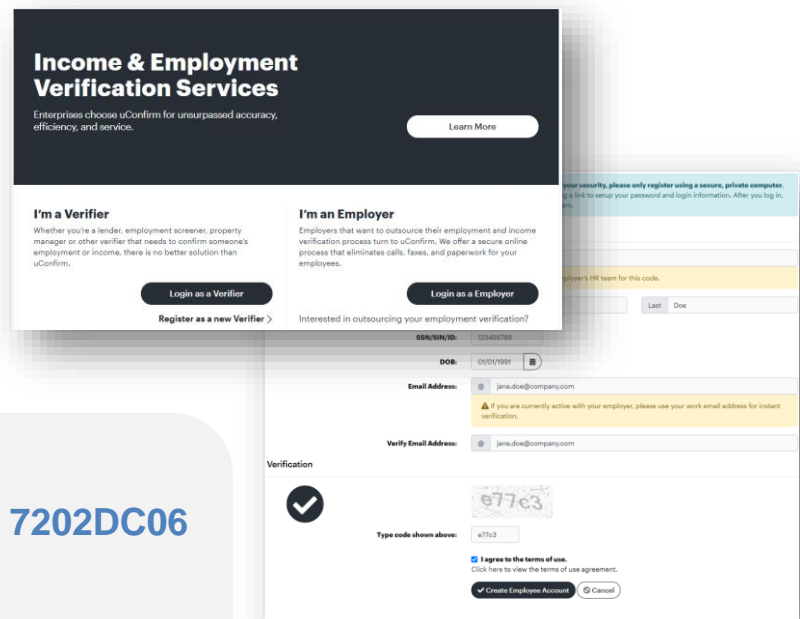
Income & Employment Verification Services

Enterprises choose uConfirm for unsurpassed accuracy, efficiency, and service.

Learn More

I'm a Verifier

Whether you're a lender, employment screener, property manager or other verifier that needs to confirm someone's employment or income, there is no better solution than uConfirm.

Login as a Verifier

Register as a new Verifier >

I'm an Employer

Employers that want to outsource their employment and income verification process turn to uConfirm. We offer a secure online process that eliminates calls, faxes, and paperwork for your employees.

Login as a Employer

Interested in outsourcing your employment verification?

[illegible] your security, please only register using a secure, private computer. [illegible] a link to setup your password and login information. After you log in, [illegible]

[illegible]ployer's HR team for this code.

Last Doe

SSN/SIN/ID: 123456789

DOB: 01/01/1991

Email Address: jane.doe@company.com

If you are currently active with your employer, please use your work email address for instant verification.

Verify Email Address: jane.doe@company.com

Verification

e77c3

Type code shown above: e77c3

I agree to the terms of use.
Click here to view the terms of use agreement.

Create Employee Account Cancel

7202DC06